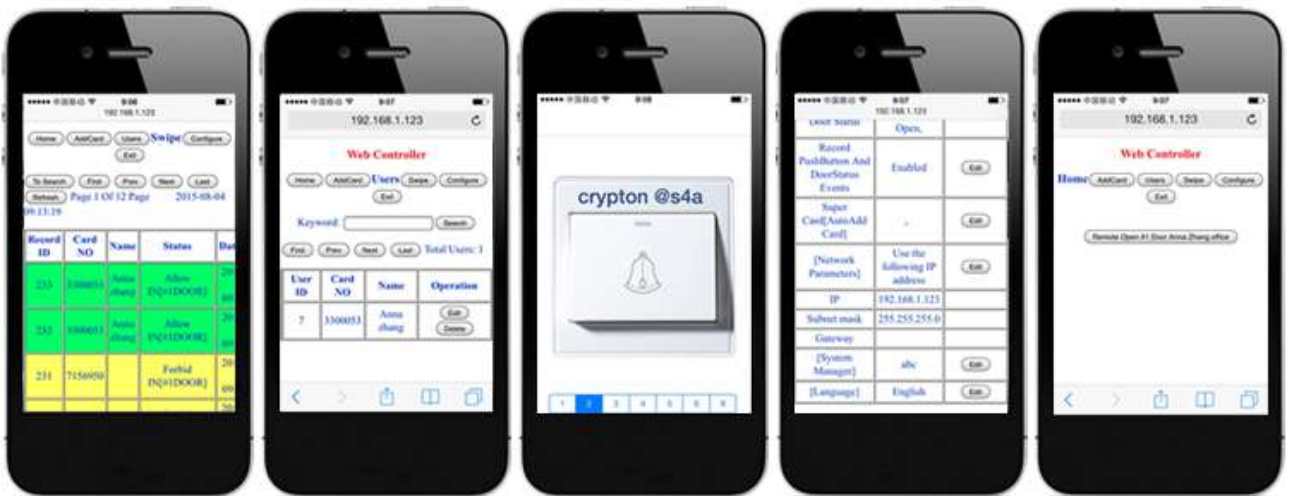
9:06
192.168.1.123

Home AddCard Users Swipe Configure Exit

To Search Find Prev Next Last Refresh Page 1 Of 12 Page 2015-08-04 09:13:19

| Record ID | Card NO | Name | Status | Dat |
|---|---|---|---|---|
| 233 | 3300053 | Anna zhang | Allow IN[#1DOOR] | 20 |
| 232 | 3300053 | Anna zhang | Allow IN[#1DOOR] | 20 |
| 231 | 7156950 | | Forbid IN[#1DOOR] | 20 |

9:07
192.168.1.123

Web Controller

Home AddCard Users Swipe Configure Exit

Keyword: Search

Find Prev Next Last Total Users: 1

| User ID | Card NO | Name | Operation |
|---|---|---|---|
| 7 | 3300053 | Anna zhang | Edit Delete |

9:08

crypton @s4a

1 2 3 4 5 6 8

9:07
192.168.1.123

| Door Status | Open, | |
|---|---|---|
| Record PushButton And DoorStatus Events | Enabled | Edit |
| Super Card[AutoAdd Card] | - | Edit |
| [Network Parameters] | Use the following IP address | Edit |
| IP | 192.168.1.123 | |
| Subnet mask | 255.255.255.0 | |
| Gateway | | |
| [System Manager] | abc | Edit |
| [Language] | English | Edit |

9:07
192.168.1.123

Web Controller

Home AddCard Users Swipe Configure Exit

Remote Open #1 Door Anna Zhang office